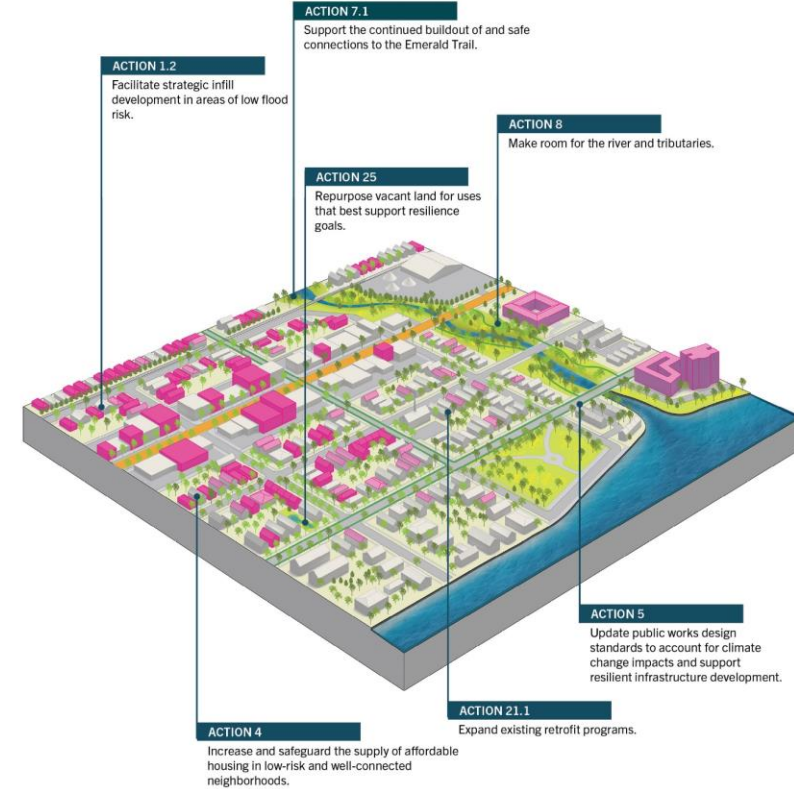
ACTION 7.1
Support the continued buildout of and safe connections to the Emerald Trail.

ACTION 1.2
Facilitate strategic infill development in areas of low flood risk.

ACTION 8
Make room for the river and tributaries.

ACTION 25
Repurpose vacant land for uses that best support resilience goals.

ACTION 5
Update public works design standards to account for climate change impacts and support resilient infrastructure development.

ACTION 21.1
Expand existing retrofit programs.

ACTION 4
Increase and safeguard the supply of affordable housing in low-risk and well-connected neighborhoods.